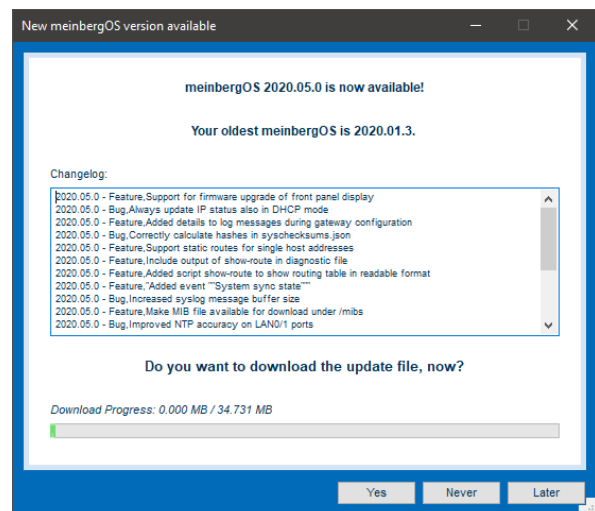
New meinbergOS version available

meinbergOS 2020.05.0 is now available!

Your oldest meinbergOS is 2020.01.3.

Changelog:

2020.05.0 - Feature,Support for firmware upgrade of front panel display
2020.05.0 - Bug,Always update IP status also in DHCP mode
2020.05.0 - Feature,Added details to log messages during gateway configuration
2020.05.0 - Bug,Correctly calculate hashes in syschecksums.json
2020.05.0 - Feature,Support static routes for single host addresses
2020.05.0 - Feature,Include output of show-route in diagnostic file
2020.05.0 - Feature,Added script show-route to show routing table in readable format
2020.05.0 - Feature,"Added event ""System sync state"""
2020.05.0 - Bug,Increased syslog message buffer size
2020.05.0 - Feature,Make MIB file available for download under /mibs
2020.05.0 - Bug,Improved NTP accuracy on LAN0/1 ports

Do you want to download the update file, now?

Download Progress: 0.000 MB / 34.731 MB

Yes Never Later